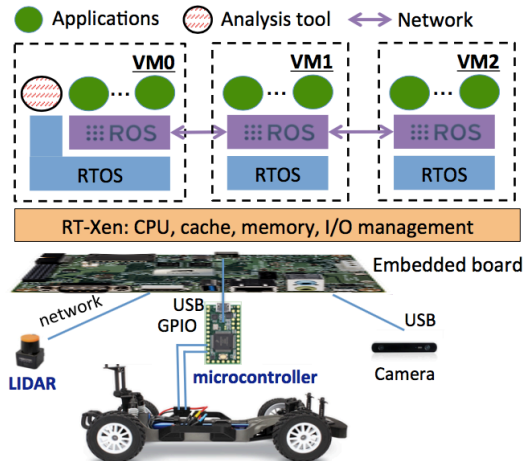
Applications Analysis tool Network

VM0
... 
ROS
RTOS

VM1
...
ROS
RTOS

VM2
...
ROS
RTOS

RT-Xen: CPU, cache, memory, I/O management

Embedded board

network

USB
GPIO

USB

LIDAR

microcontroller

Camera